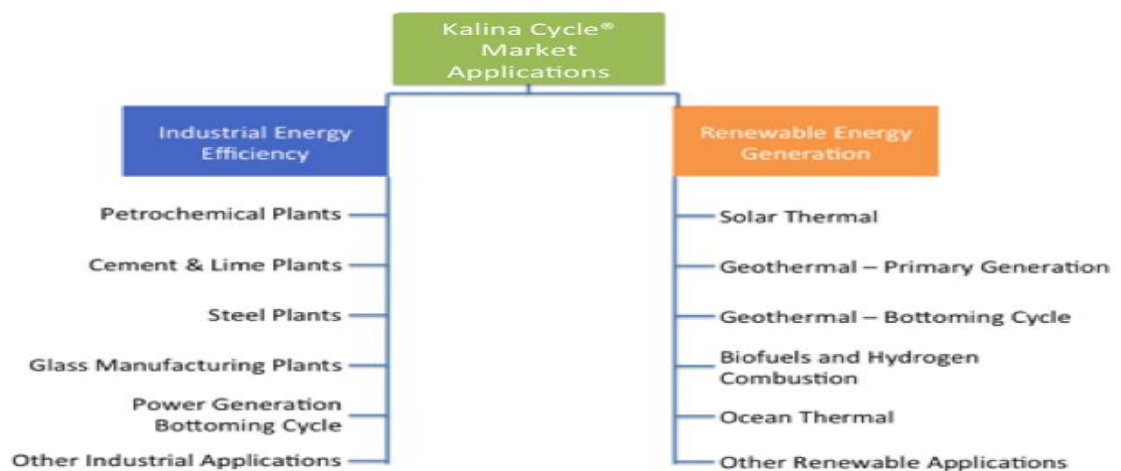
Kalina Cycle®
Market
Applications

Industrial Energy
Efficiency

Petrochemical Plants

Cement & Lime Plants

Steel Plants

Glass Manufacturing Plants

Power Generation
Bottoming Cycle

Other Industrial Applications

Renewable Energy
Generation

Solar Thermal

Geothermal – Primary Generation

Geothermal – Bottoming Cycle

Biofuels and Hydrogen
Combustion

Ocean Thermal

Other Renewable Applications